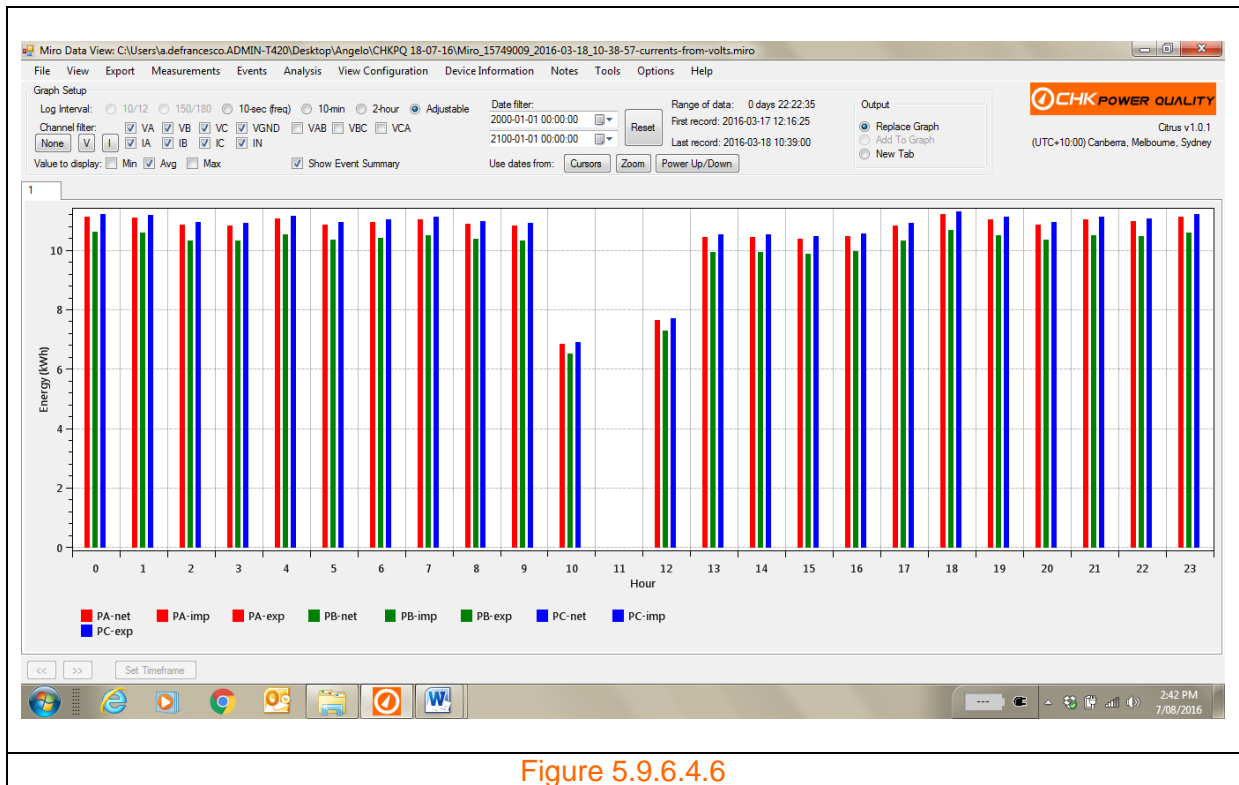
Miro Data View: C:\Users\a.defrancesco.ADMIN-T420\Desktop\Angelo\CHKPQ 18-07-16\Miro_15749009_2016-03-18_10-38-57-currents-from-volts.miro

File View Export Measurements Events Analysis View Configuration Device Information Notes Tools Options Help

Graph Setup
Log Interval: 10/12 150/180 10-sec (freq) 10-min 2-hour Adjustable
Channel filter: VA VB VC VGND VAB VBC VCA
None V I IA IB IC IN
Value to display: Min Avg Max
Show Event Summary

Date filter:
2000-01-01 00:00:00
2100-01-01 00:00:00
Reset
Use dates from: Cursors Zoom Power Up/Down

Range of data: 0 days 22:22:35
First record: 2016-03-17 12:16:25
Last record: 2016-03-18 10:39:00

Output
Replace Graph
Add To Graph
New Tab

CHK POWER QUALITY
Citrus v1.0.1
(UTC+10:00) Canberra, Melbourne, Sydney

1

Energy (kWh)
0 2 4 6 8 10
0 1 2 3 4 5 6 7 8 9 10 11 12 13 14 15 16 17 18 19 20 21 22 23
Hour

PA-net PA-imp PA-exp PB-net PB-imp PB-exp PC-net PC-imp PC-exp

<< >> Set Timeframe

2:42 PM
7/08/2016

Figure 5.9.6.4.6